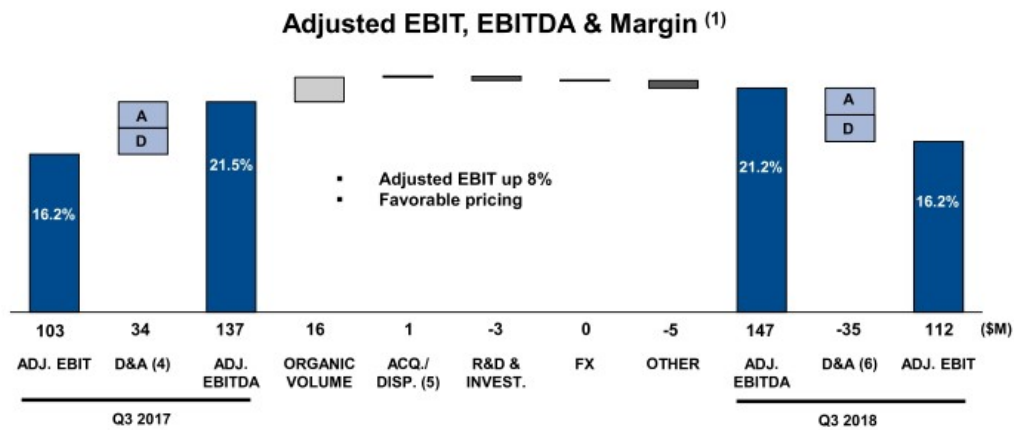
Adjusted EBIT, EBITDA & Margin $^{(1)}$

A
D

16.2%

21.5%

- Adjusted EBIT up 8%
- Favorable pricing

21.2%

A
D

16.2%

| 103 | 34 | 137 | 16 | 1 | -3 | 0 | -5 | 147 | -35 | 112 | ($M) |
|---|---|---|---|---|---|---|---|---|---|---|---|
| ADJ. EBIT | D&A (4) | ADJ. EBITDA | ORGANIC VOLUME | ACQ./ DISP. (5) | R&D & INVEST. | FX | OTHER | ADJ. EBITDA | D&A (6) | ADJ. EBIT | |

Q3 2017

Q3 2018